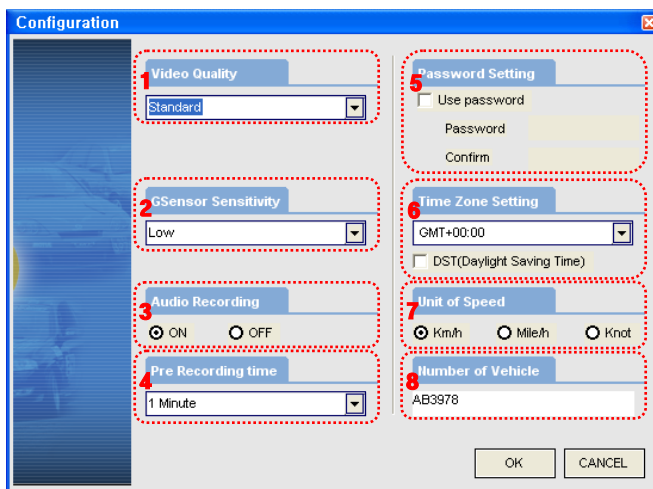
Configuration

1 Video Quality
Standard

2 GSensor Sensitivity
Low

3 Audio Recording
ON OFF

4 Pre Recording time
1 Minute

5 Password Setting
Use password
Password
Confirm

6 Time Zone Setting
GMT+00:00
DST(Daylight Saving Time)

7 Unit of Speed
Km/h Mile/h Knot

8 Number of Vehicle
AB3978

OK CANCEL